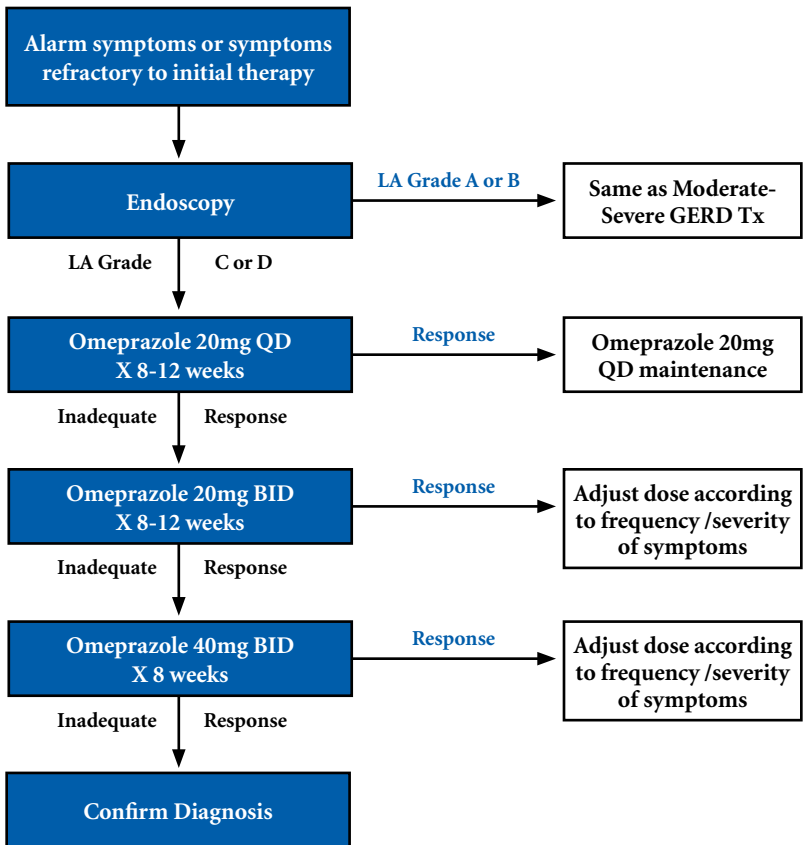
Alarm symptoms or symptoms refractory to initial therapy

Endoscopy

LA Grade A or B

Same as Moderate-Severe GERD Tx

LA Grade C or D

Omeprazole 20mg QD X 8-12 weeks

Response

Omeprazole 20mg QD maintenance

Inadequate Response

Omeprazole 20mg BID X 8-12 weeks

Response

Adjust dose according to frequency /severity of symptoms

Inadequate Response

Omeprazole 40mg BID X 8 weeks

Response

Adjust dose according to frequency /severity of symptoms

Inadequate Response

Confirm Diagnosis